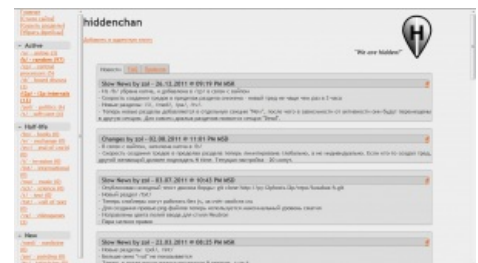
hiddenchan

"We are hidden"

Новости

Slow News by zzi - 26.12.2011 @ 09:19 PM MSK

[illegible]

Changes by zzi - 02.06.2011 @ 11:01 PM MSK

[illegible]

Slow News by zzi - 03.07.2011 @ 10:43 PM MSK

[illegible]

Slow News by zzi - 21.03.2011 @ 08:25 PM MSK

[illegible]

Active

Half-life

New

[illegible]